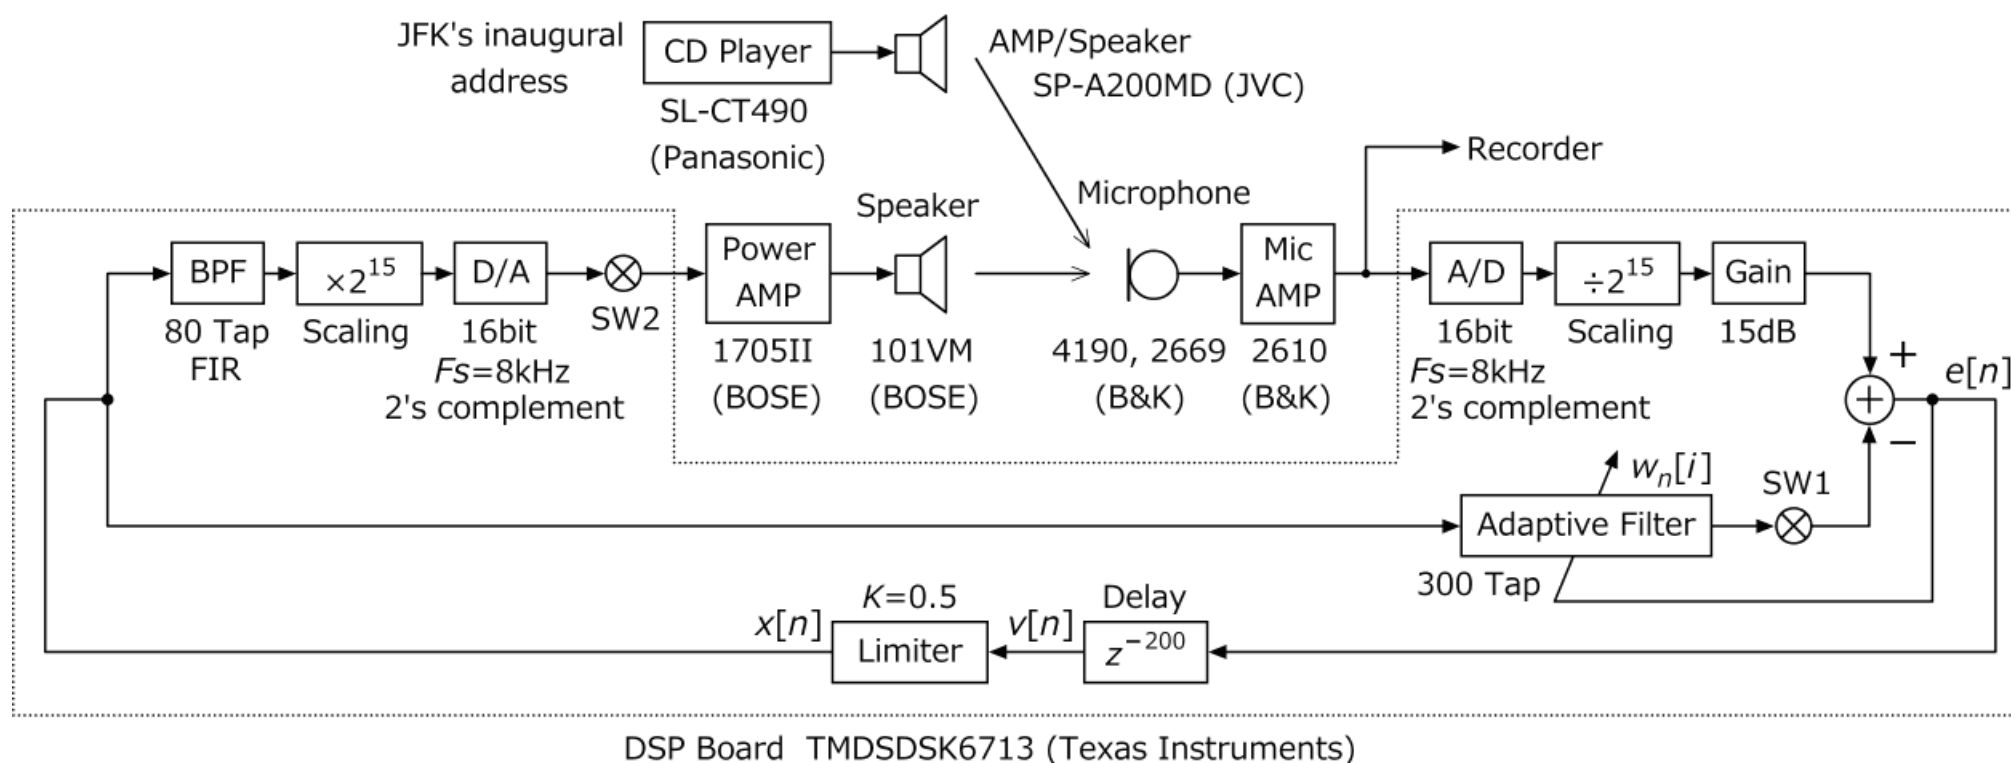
JFK's inaugural address

CD Player

SL-CT490 (Panasonic)

AMP/Speaker SP-A200MD (JVC)

Recorder

Microphone

Speaker

BPF

80 Tap FIR

$\times 2^{15}$

Scaling

D/A

16bit $Fs$=8kHz 2's complement

SW2

Power AMP

1705II (BOSE)

101VM (BOSE)

4190, 2669 (B&K)

Mic AMP

2610 (B&K)

A/D

16bit $Fs$=8kHz 2's complement

$\div 2^{15}$

Scaling

Gain

15dB

+

−

$e[n]$

$w_n[i]$

SW1

Adaptive Filter

300 Tap

$K$=0.5

$x[n]$

Limiter

$v[n]$

Delay

$z^{-200}$

DSP Board TMDSDSK6713 (Texas Instruments)